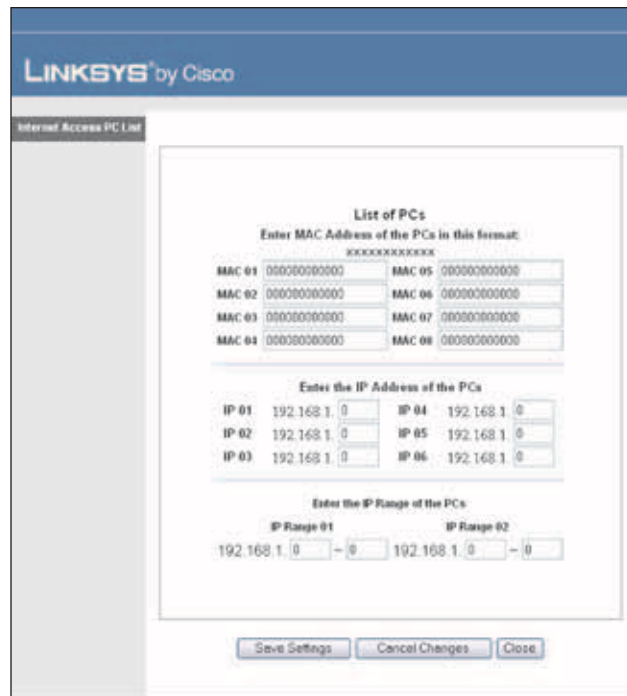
LINKSYS® by Cisco

Internet Access PC List

List of PCs

Enter MAC Address of the PCs in this format:

xxxxxxxxxxxx

| | | | |
|---|---|---|---|
| MAC 01 | 000000000000 | MAC 05 | 000000000000 |
| MAC 02 | 000000000000 | MAC 06 | 000000000000 |
| MAC 03 | 000000000000 | MAC 07 | 000000000000 |
| MAC 04 | 000000000000 | MAC 08 | 000000000000 |

Enter the IP Address of the PCs

| | | | |
|---|---|---|---|
| IP 01 | 192.168.1. 0 | IP 04 | 192.168.1. 0 |
| IP 02 | 192.168.1. 0 | IP 05 | 192.168.1. 0 |
| IP 03 | 192.168.1. 0 | IP 06 | 192.168.1. 0 |

Enter the IP Range of the PCs

IP Range 01

192.168.1. 0 ~ 0

IP Range 02

192.168.1. 0 ~ 0

Save Settings | Cancel Changes | Close